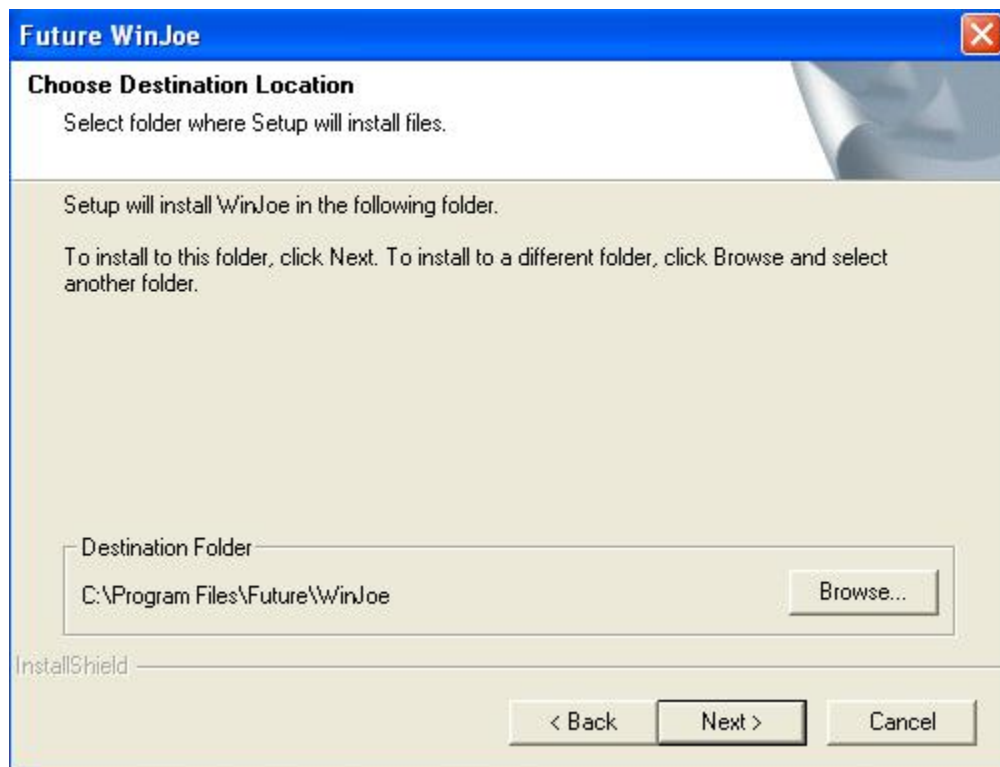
Future WinJoe

Choose Destination Location

Select folder where Setup will install files.

Setup will install WinJoe in the following folder.

To install to this folder, click Next. To install to a different folder, click Browse and select another folder.

Destination Folder

C:\Program Files\Future\WinJoe

Browse...

InstallShield

< Back

Next >

Cancel